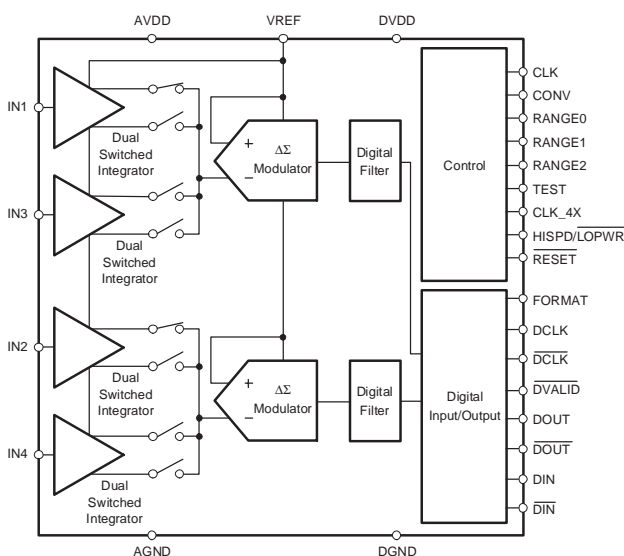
AVDD VREF DVDD

IN1

Dual Switched Integrator

IN3

Dual Switched Integrator

IN2

Dual Switched Integrator

IN4

Dual Switched Integrator

+ $\Delta\Sigma$ Modulator _

Digital Filter

+ $\Delta\Sigma$ Modulator _

Digital Filter

Control

Digital Input/Output

CLK
CONV
RANGE0
RANGE1
RANGE2
TEST
CLK_4X
HISPD/$\overline{\text{LOPWR}}$
$\overline{\text{RESET}}$
FORMAT
DCLK
$\overline{\text{DCLK}}$
$\overline{\text{DVALID}}$
DOUT
$\overline{\text{DOUT}}$
DIN
$\overline{\text{DIN}}$

AGND DGND